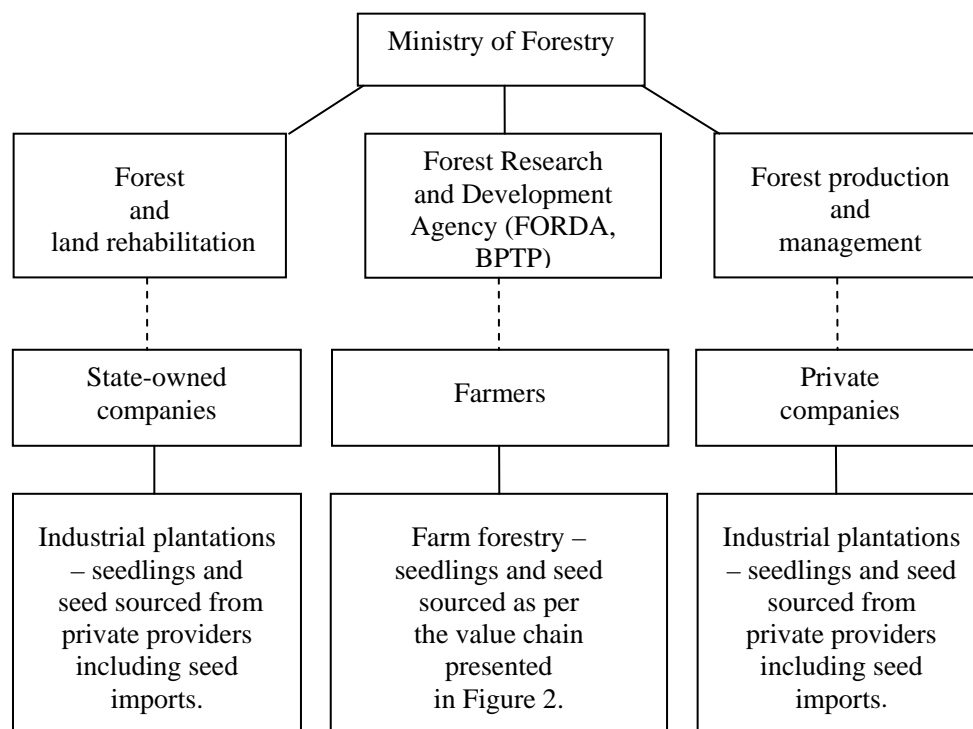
Ministry of Forestry

Forest and land rehabilitation

Forest Research and Development Agency (FORDA, BPTP)

Forest production and management

State-owned companies

Farmers

Private companies

Industrial plantations – seedlings and seed sourced from private providers including seed imports.

Farm forestry – seedlings and seed sourced as per the value chain presented in Figure 2.

Industrial plantations – seedlings and seed sourced from private providers including seed imports.